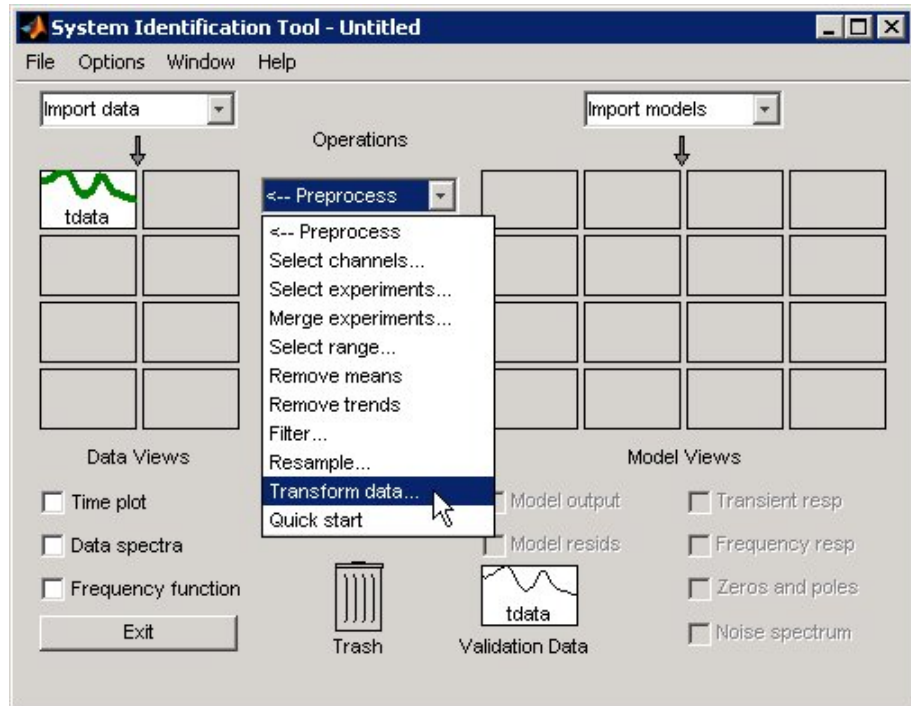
System Identification Tool - Untitled

File Options Window Help

Import data

Operations

Import models

tdata

<-- Preprocess

<-- Preprocess
Select channels...
Select experiments...
Merge experiments...
Select range...
Remove means
Remove trends
Filter...
Resample...
Transform data...
Quick start

Data Views

Model Views

Time plot

Data spectra

Frequency function

Exit

Trash

tdata

Validation Data

Model output

Model resids

Transient resp

Frequency resp

Zeros and poles

Noise spectrum